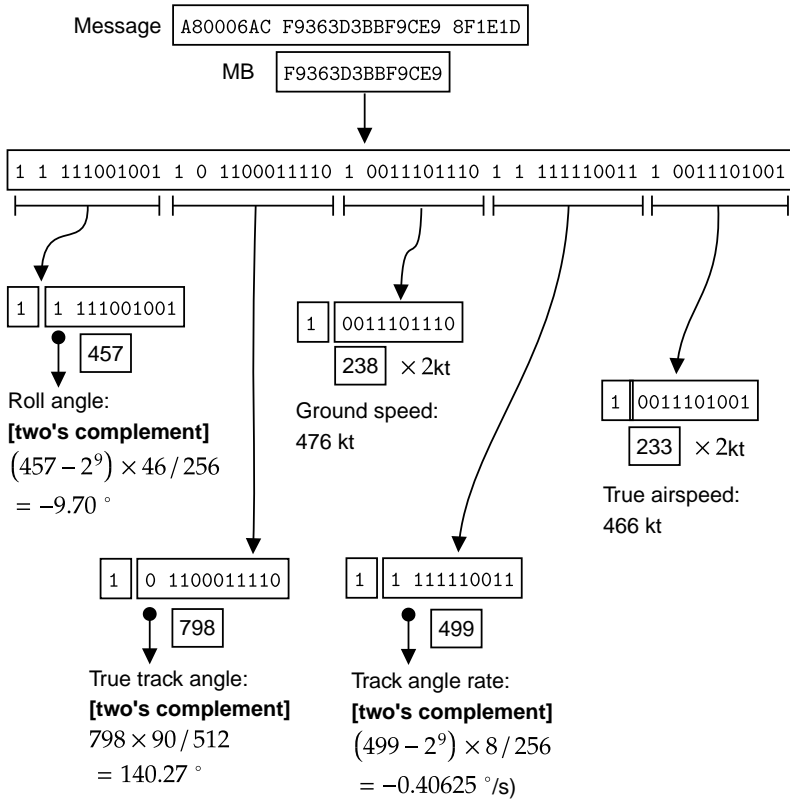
Message A80006AC F9363D3BBF9CE9 8F1E1D

MB F9363D3BBF9CE9

1 1 111001001 1 0 1100011110 1 0011101110 1 1 111110011 1 0011101001

1 1 111001001

457

Roll angle:
**[two's complement]**
$(457-2^9)\times 46/256$
$=-9.70^\circ$

1 0011101110

238 $\times$ 2kt

Ground speed:
476 kt

1 0011101001

233 $\times$ 2kt

True airspeed:
466 kt

1 0 1100011110

798

True track angle:
**[two's complement]**
$798\times 90/512$
$=140.27^\circ$

1 1 111110011

499

Track angle rate:
**[two's complement]**
$(499-2^9)\times 8/256$
$=-0.40625$ °/s)